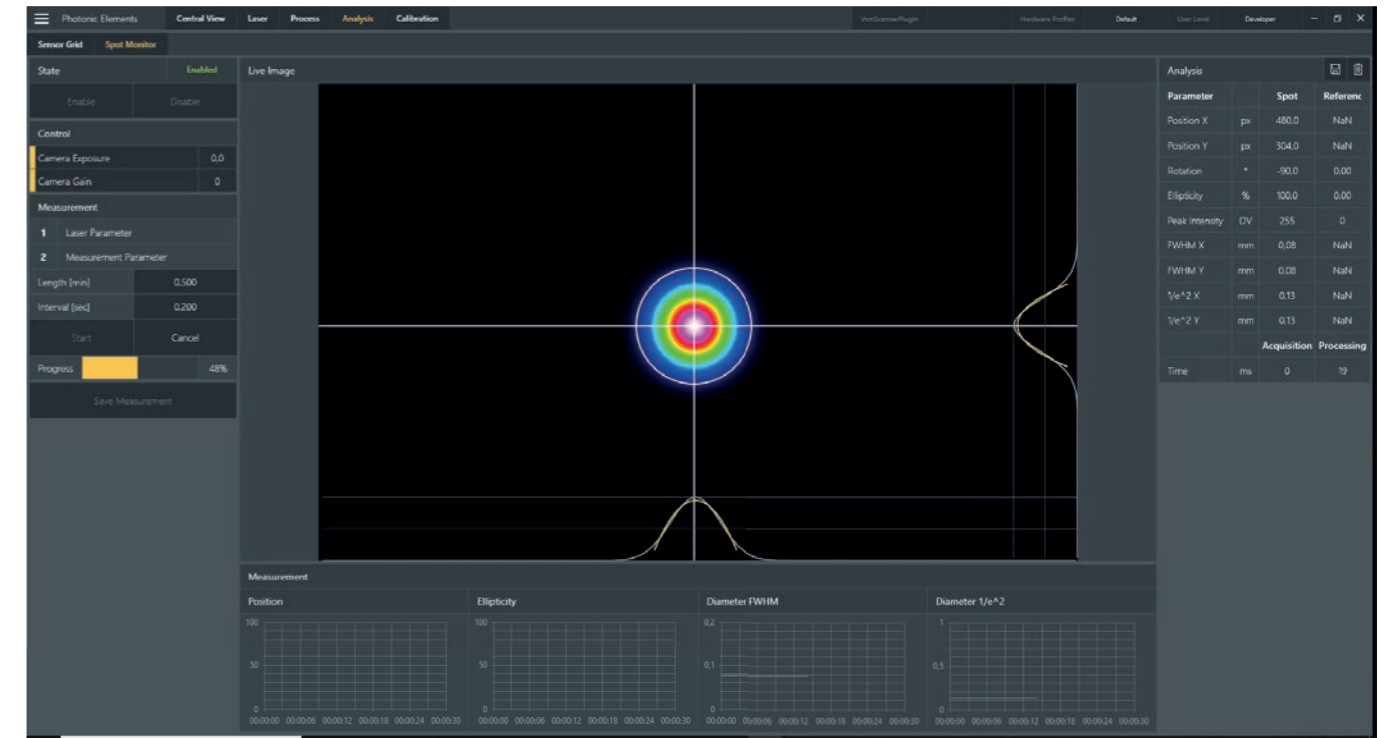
Photonic Elements Central View Laser Process Analysis Calibration VmScannerPlugin Hardware Profiles Default User Level Developer – ⊡ X

Sensor Grid Spot Monitor

State Enabled

Enable Disable

Control

Camera Exposure 0,0

Camera Gain 0

Measurement

1 Laser Parameter

2 Measurement Parameter

Length [min] 0,500

Interval [sec] 0.200

Start Cancel

Progress 48%

Save Measurement

Live Image

Analysis

| Parameter | | Spot | Referenc |
|---|---|---|---|
| Position X | px | 480,0 | NaN |
| Position Y | px | 304,0 | NaN |
| Rotation | ° | -90,0 | 0,00 |
| Ellipticity | % | 100,0 | 0,00 |
| Peak Intensity | DV | 255 | 0 |
| FWHM X | mm | 0,08 | NaN |
| FWHM Y | mm | 0,08 | NaN |
| 1/e^2 X | mm | 0,13 | NaN |
| 1/e^2 Y | mm | 0,13 | NaN |
| | | Acquisition | Processing |
| Time | ms | 0 | 19 |

Measurement

Position
100
50
0
00:00:00 00:00:06 00:00:12 00:00:18 00:00:24 00:00:30

Ellipticity
100
50
0
00:00:00 00:00:06 00:00:12 00:00:18 00:00:24 00:00:30

Diameter FWHM
0,2
0,1
0
00:00:00 00:00:06 00:00:12 00:00:18 00:00:24 00:00:30

Diameter 1/e^2
1
0,5
0
00:00:00 00:00:06 00:00:12 00:00:18 00:00:24 00:00:30